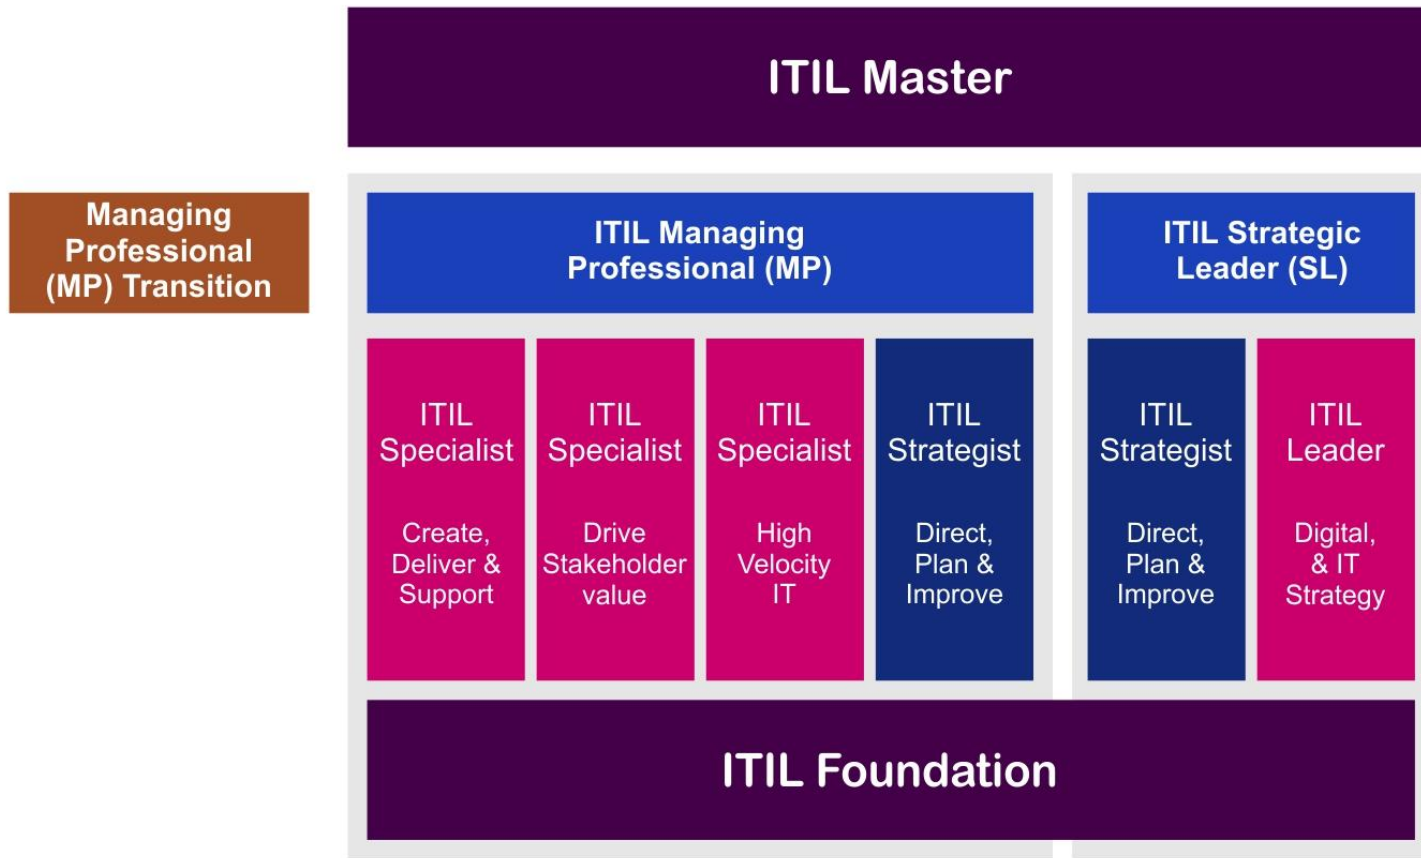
ITIL Master

Managing Professional (MP) Transition

ITIL Managing Professional (MP)

ITIL Strategic Leader (SL)

ITIL Specialist

Create, Deliver & Support

ITIL Specialist

Drive Stakeholder value

ITIL Specialist

High Velocity IT

ITIL Strategist

Direct, Plan & Improve

ITIL Strategist

Direct, Plan & Improve

ITIL Leader

Digital, & IT Strategy

ITIL Foundation